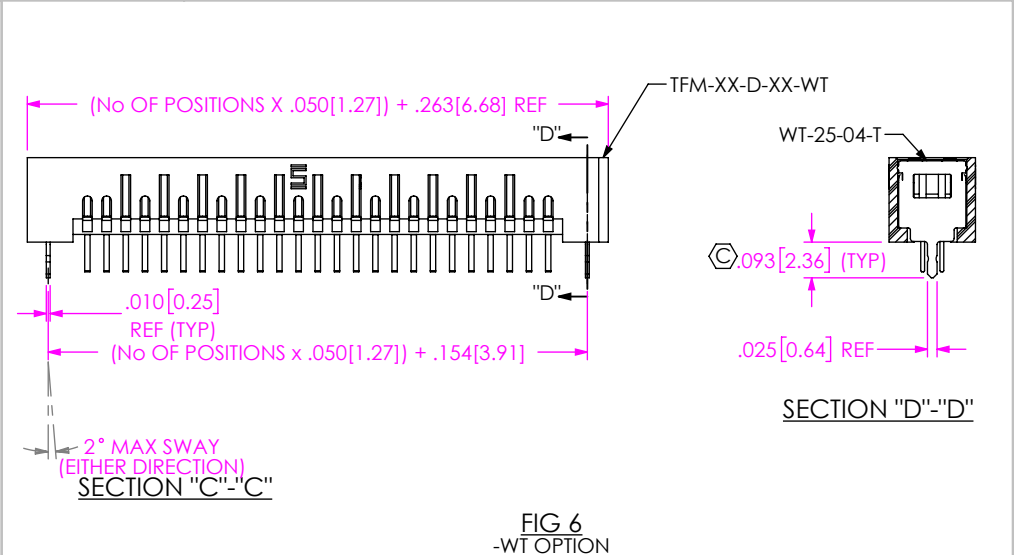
TFM-XX-D-XX-WT

(No OF POSITIONS X .050[1.27]) + .263[6.68] REF

"D"

"D"

.010[0.25]
REF (TYP)

(No OF POSITIONS x .050[1.27]) + .154[3.91]

2° MAX SWAY
(EITHER DIRECTION)

SECTION "C"-"C"

WT-25-04-T

C .093[2.36] (TYP)

.025[0.64] REF

SECTION "D"-"D"

FIG 6
-WT OPTION